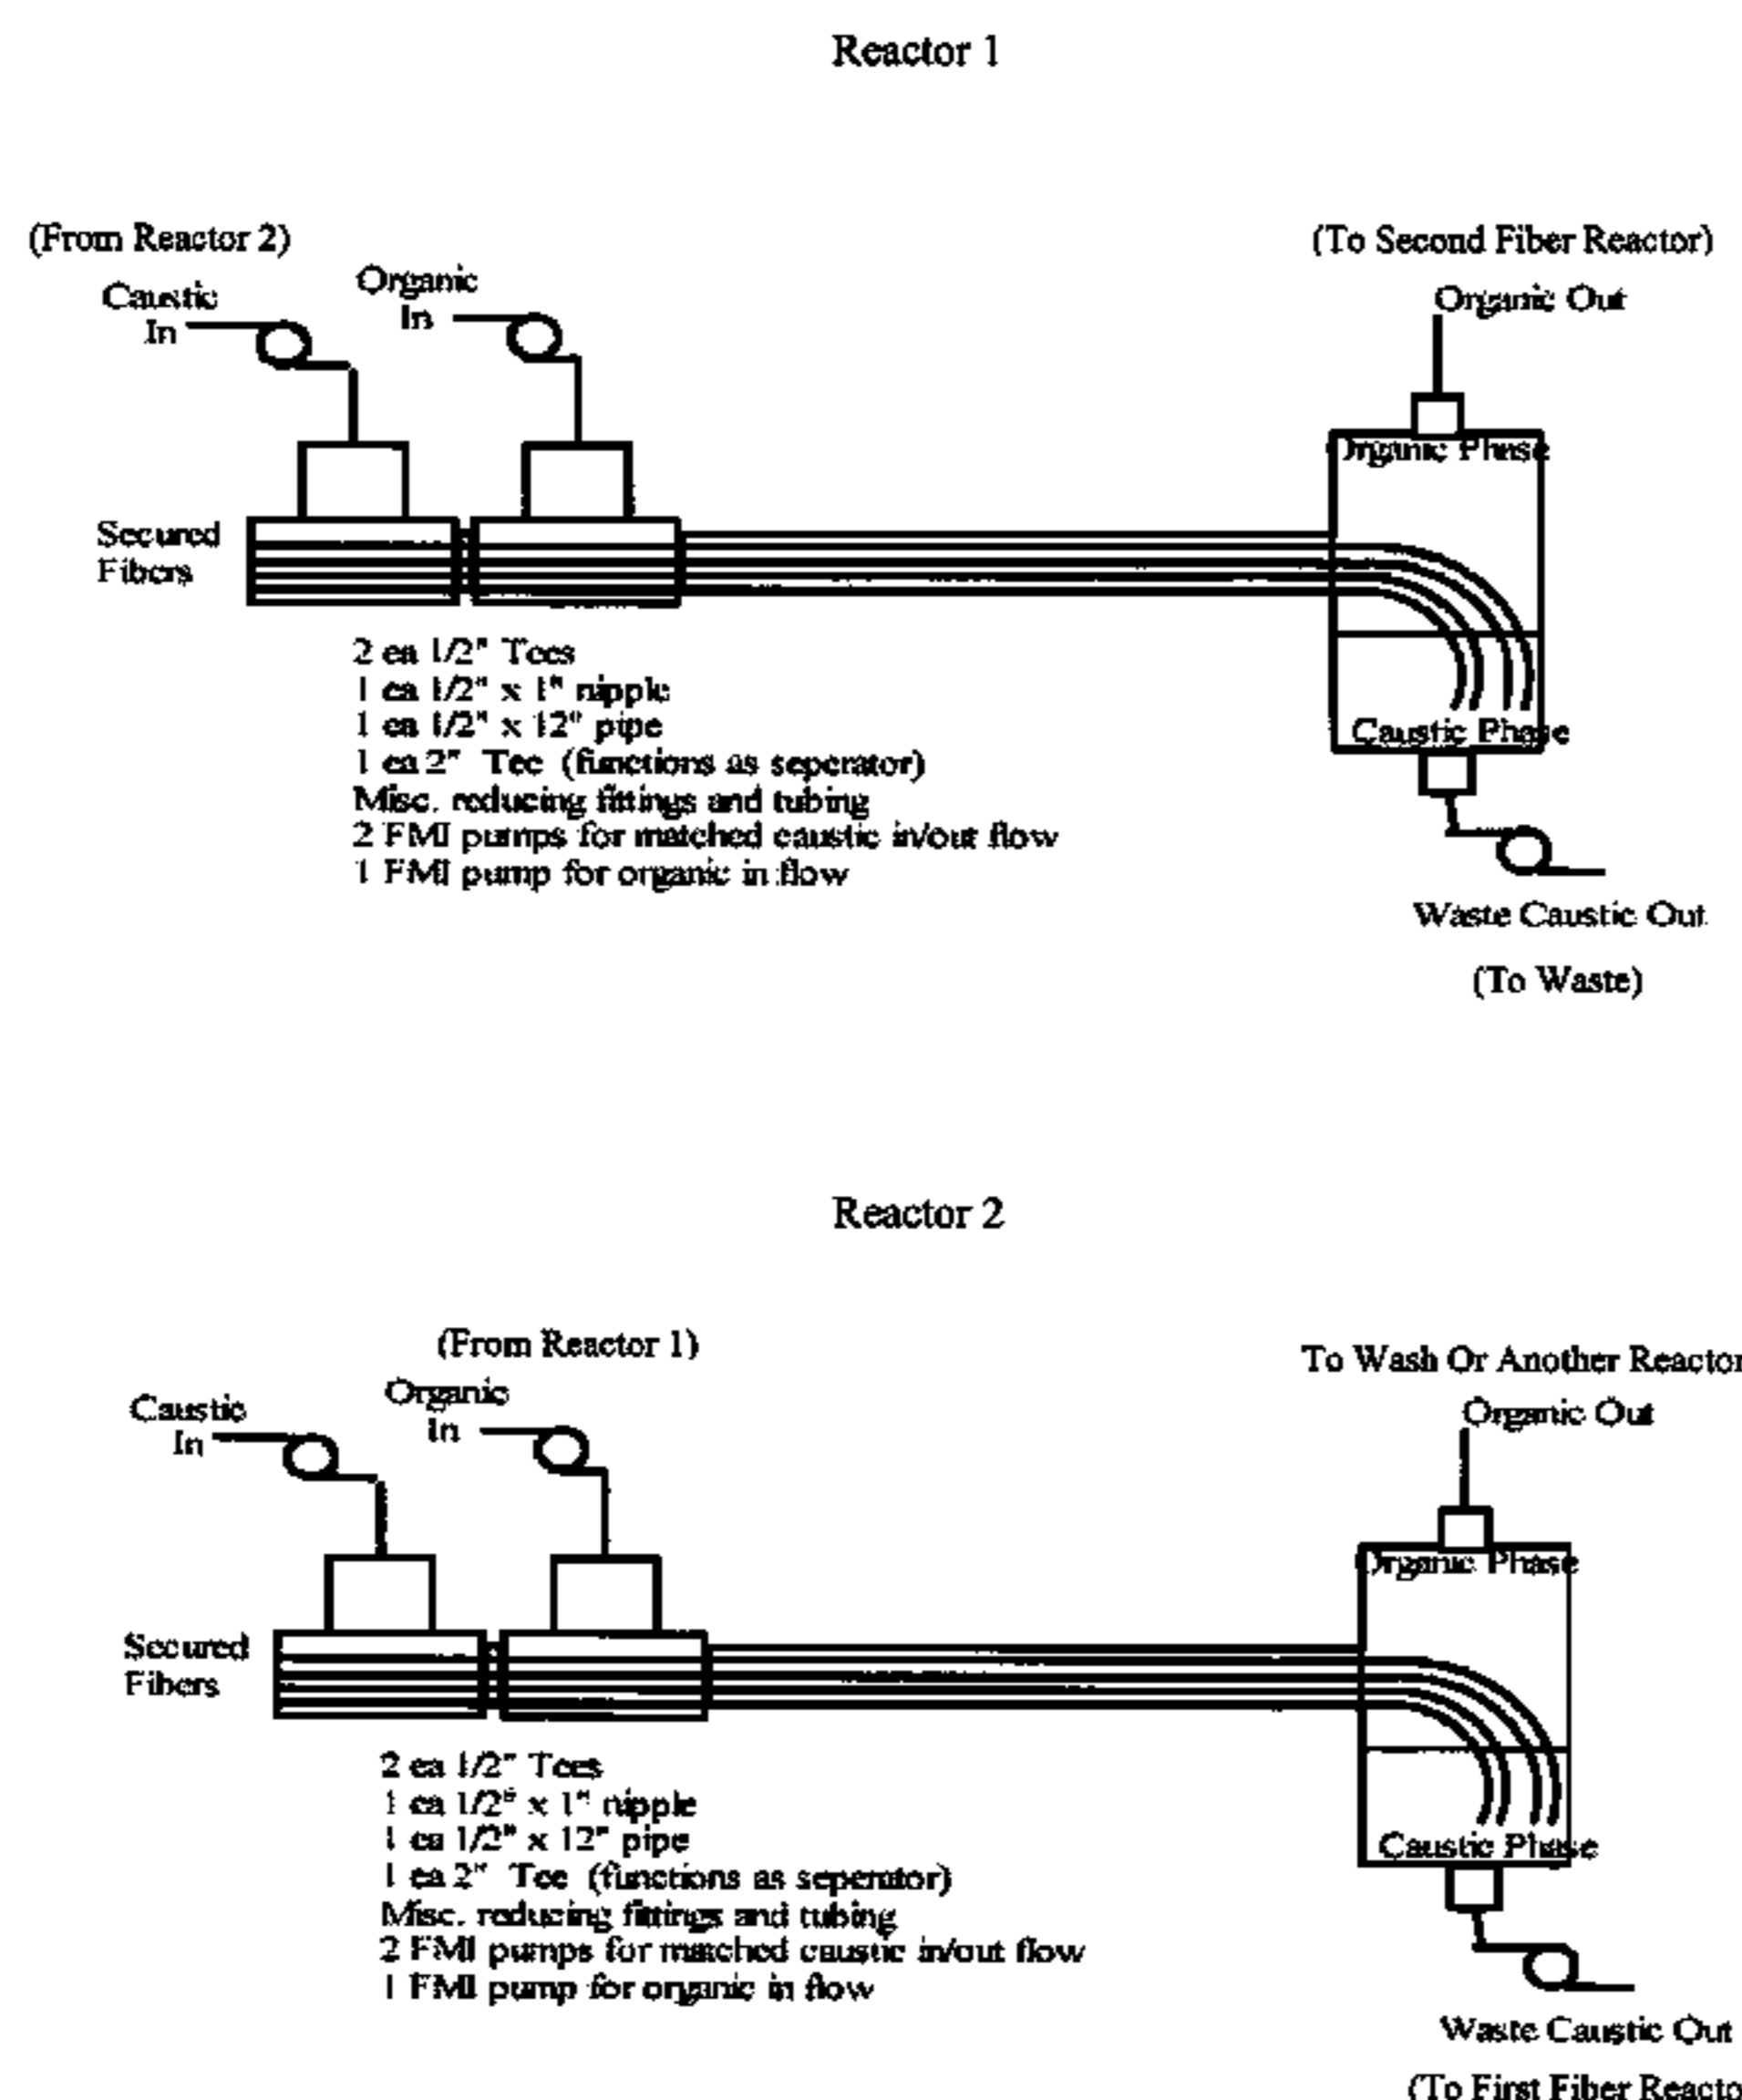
Reactor 1

(From Reactor 2)

Caustic In

Organic In

(To Second Fiber Reactor)

Organic Out

Organic Phase

Secured Fibers

2 ea 1/2" Tees
1 ea 1/2" x 1" nipple
1 ea 1/2" x 12" pipe
1 ea 2" Tee (functions as seperator)
Misc. reducing fittings and tubing
2 FMI pumps for matched caustic in/out flow
1 FMI pump for organic in flow

Caustic Phase

Waste Caustic Out

(To Waste)

Reactor 2

(From Reactor 1)

Caustic In

Organic In

To Wash Or Another Reactor

Organic Out

Organic Phase

Secured Fibers

2 ea 1/2" Tees
1 ea 1/2" x 1" nipple
1 ea 1/2" x 12" pipe
1 ea 2" Tee (functions as seperator)
Misc. reducing fittings and tubing
2 FMI pumps for matched caustic in/out flow
1 FMI pump for organic in flow

Caustic Phase

Waste Caustic Out

(To First Fiber Reacto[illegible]